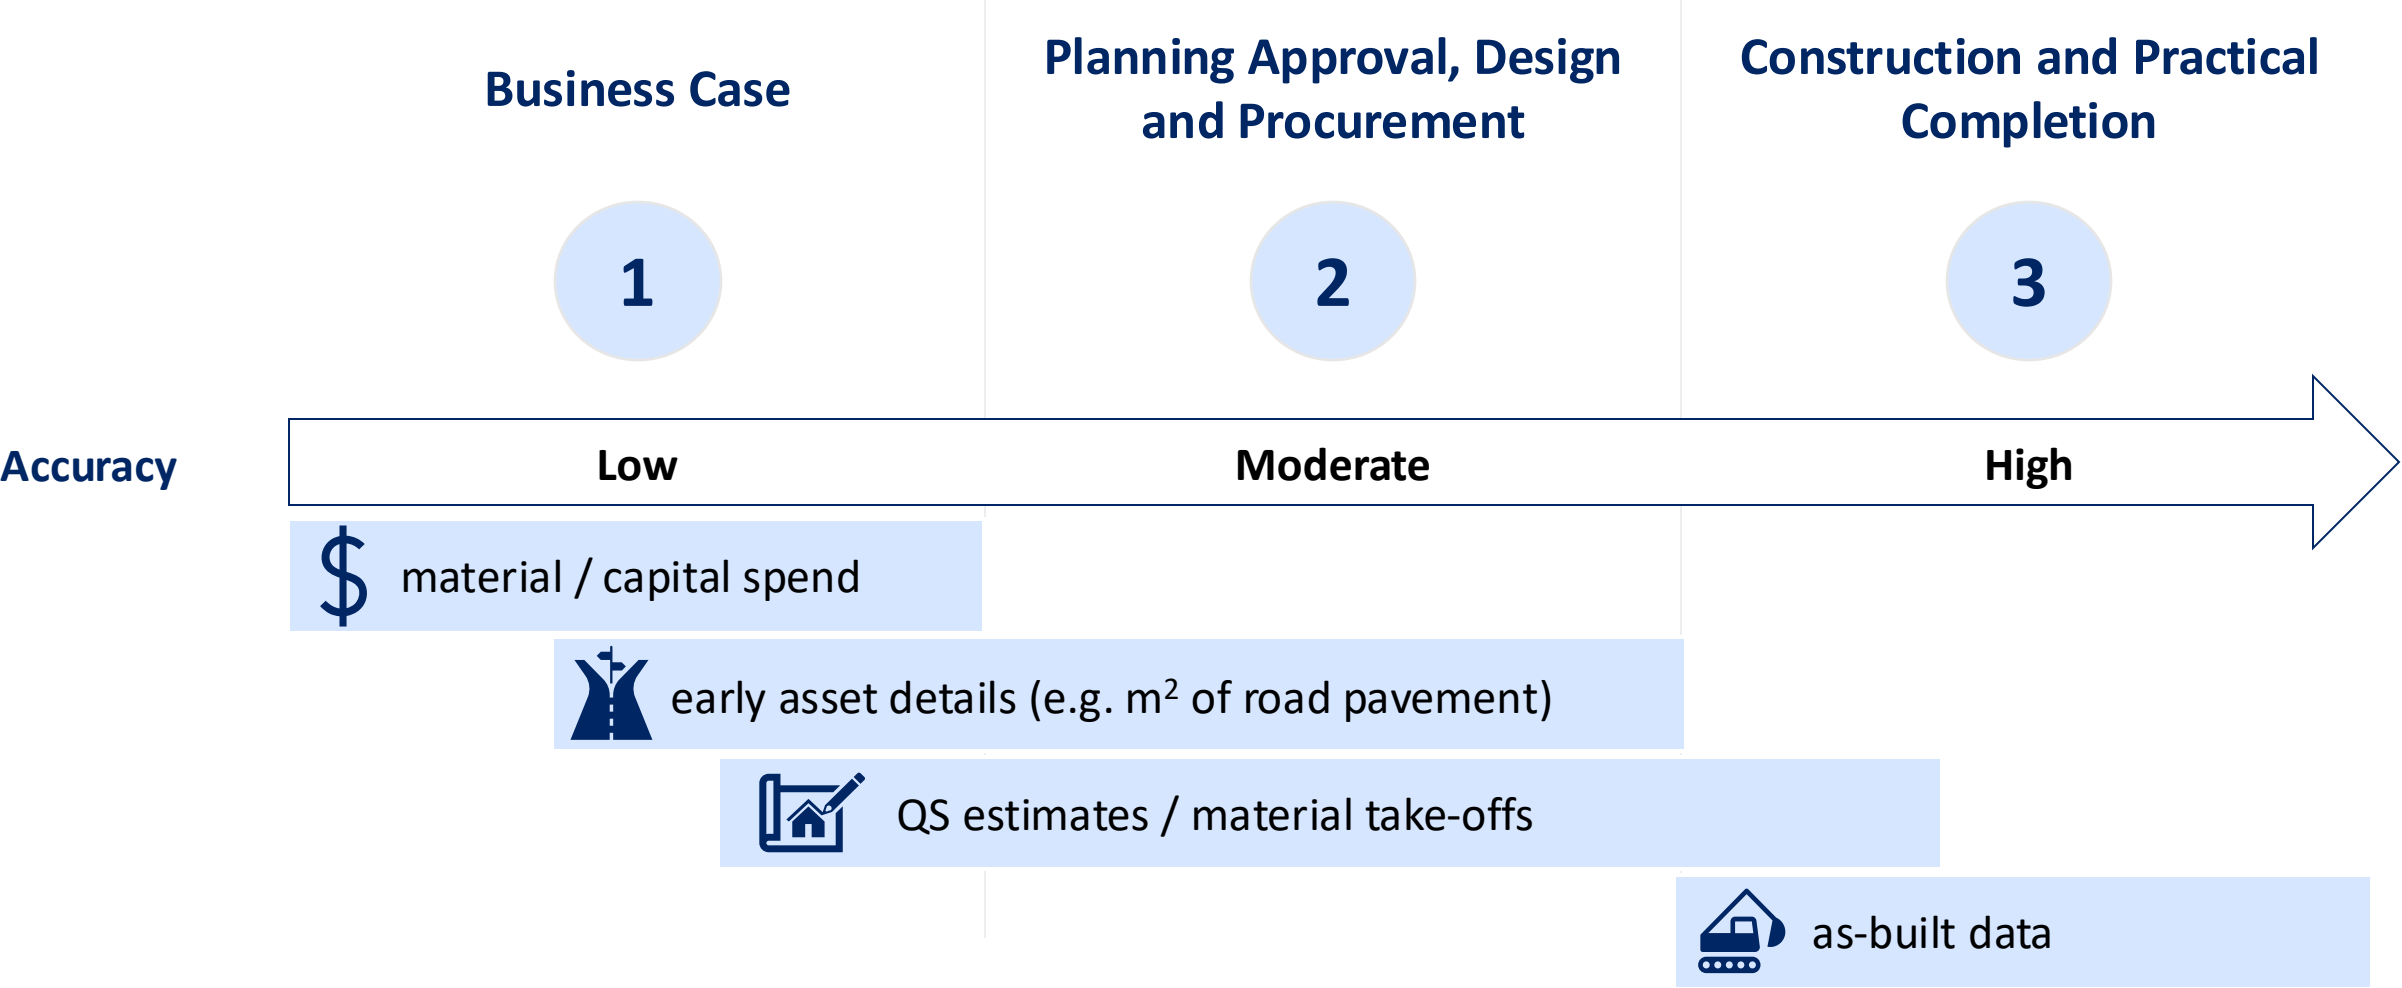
Business Case

Planning Approval, Design and Procurement

Construction and Practical Completion

1

2

3

Accuracy

Low

Moderate

High

material / capital spend

early asset details (e.g. $m^2$ of road pavement)

QS estimates / material take-offs

as-built data